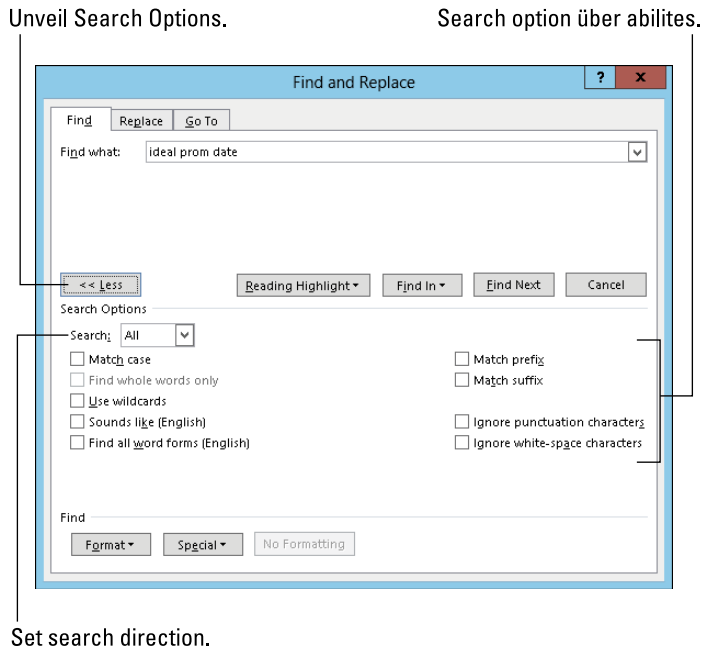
Unveil Search Options.

Search option über abilites.

Find and Replace

?

x

Find

Replace

Go To

Find what:

ideal prom date

<< Less

Reading Highlight ▾

Find In ▾

Find Next

Cancel

Search Options

Search:

All

Match case

Find whole words only

Use wildcards

Sounds like (English)

Find all word forms (English)

Match prefix

Match suffix

Ignore punctuation characters

Ignore white-space characters

Find

Format ▾

Special ▾

No Formatting

Set search direction.